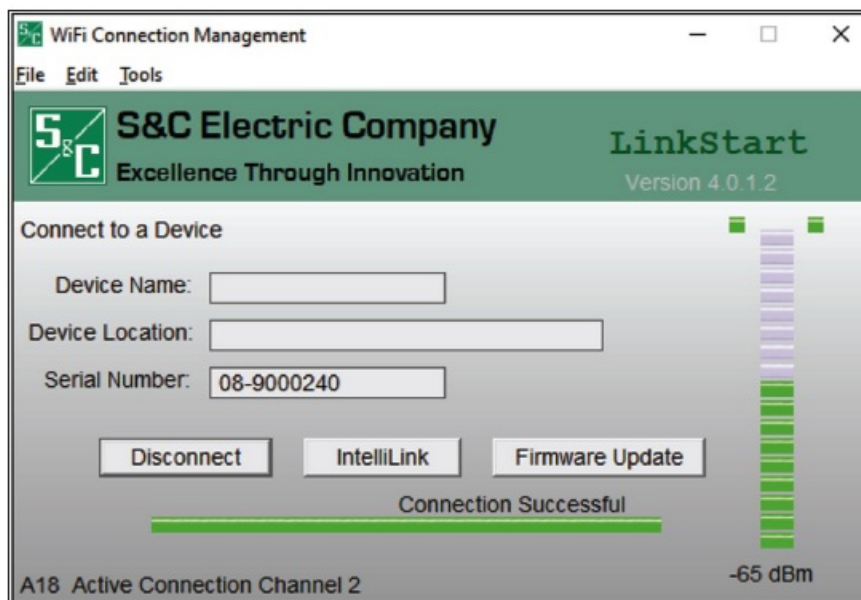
WiFi Connection Management

File Edit Tools

S&C Electric Company
Excellence Through Innovation

LinkStart
Version 4.0.1.2

Connect to a Device

Device Name:

Device Location:

Serial Number: 08-9000240

Disconnect IntelliLink Firmware Update

Connection Successful

A18 Active Connection Channel 2

-65 dBm